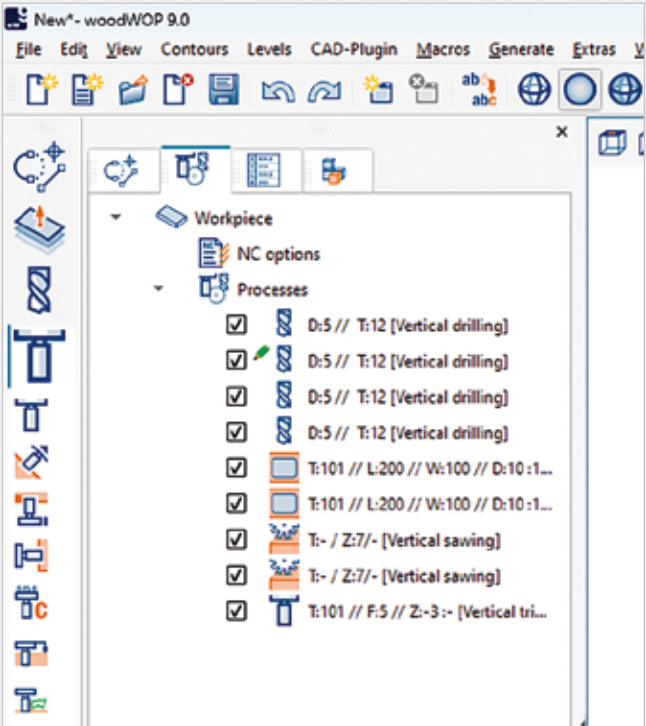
New*- woodWOP 9.0

File Edit View Contours Levels CAD-Plugin Macros Generate Extras V

Workpiece
NC options
Processes
D:5 // T:12 [Vertical drilling]
D:5 // T:12 [Vertical drilling]
D:5 // T:12 [Vertical drilling]
D:5 // T:12 [Vertical drilling]
T:101 // L:200 // W:100 // D:10 :...
T:101 // L:200 // W:100 // D:10 :...
T:- / Z:7/- [Vertical sawing]
T:- / Z:7/- [Vertical sawing]
T:101 // F:5 // Z:-3 :- [Vertical tri...